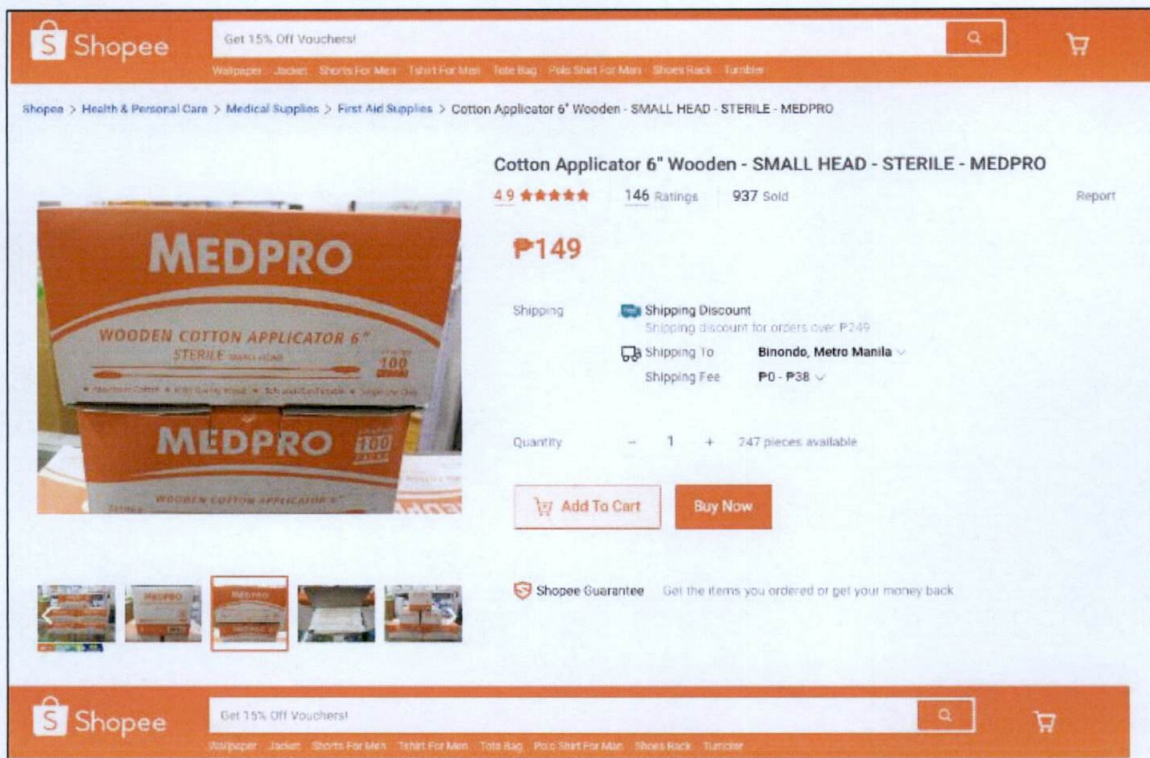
Shopee

Get 15% Off Vouchers!

Wallpaper Jacket Shorts For Men Tshirt For Men Tote Bag Polo Shirt For Men Shoes Rack Tumbler

Shopee > Health & Personal Care > Medical Supplies > First Aid Supplies > Cotton Applicator 6" Wooden - SMALL HEAD - STERILE - MEDPRO

Cotton Applicator 6" Wooden - SMALL HEAD - STERILE - MEDPRO

4.9 ★★★★★ 146 Ratings 937 Sold Report

MEDPRO
WOODEN COTTON APPLICATOR 6"
STERILE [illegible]
100
MEDPRO
100
WOODEN COTTON APPLICATOR 6"

₱149

Shipping
Shipping Discount
Shipping discount for orders over ₱249
Shipping To Binondo, Metro Manila
Shipping Fee ₱0 - ₱38

Quantity − 1 + 247 pieces available

Add To Cart
Buy Now

Shopee Guarantee Get the items you ordered or get your money back

Shopee

Get 15% Off Vouchers!

Wallpaper Jacket Shorts For Men Tshirt For Men Tote Bag Polo Shirt For Men Shoes Rack Tumbler